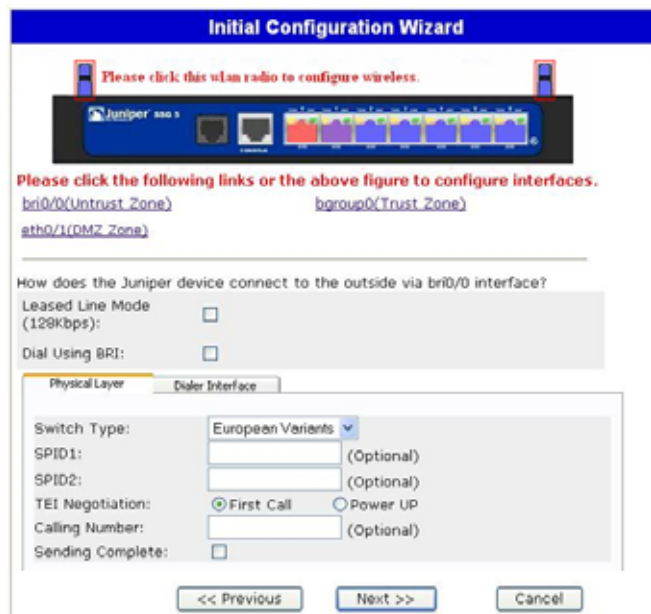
Initial Configuration Wizard

Please click this wlan radio to configure wireless.

Juniper SSG 5

Please click the following links or the above figure to configure interfaces.

bri0/0(Untrust Zone)

bgroup0(Trust Zone)

eth0/1(DMZ Zone)

How does the Juniper device connect to the outside via bri0/0 interface?

Leased Line Mode (128Kbps):

Dial Using BRI:

Physical Layer

Dialer Interface

Switch Type: European Variants

SPID1: (Optional)

SPID2: (Optional)

TEI Negotiation: First Call Power UP

Calling Number: (Optional)

Sending Complete:

<< Previous

Next >>

Cancel